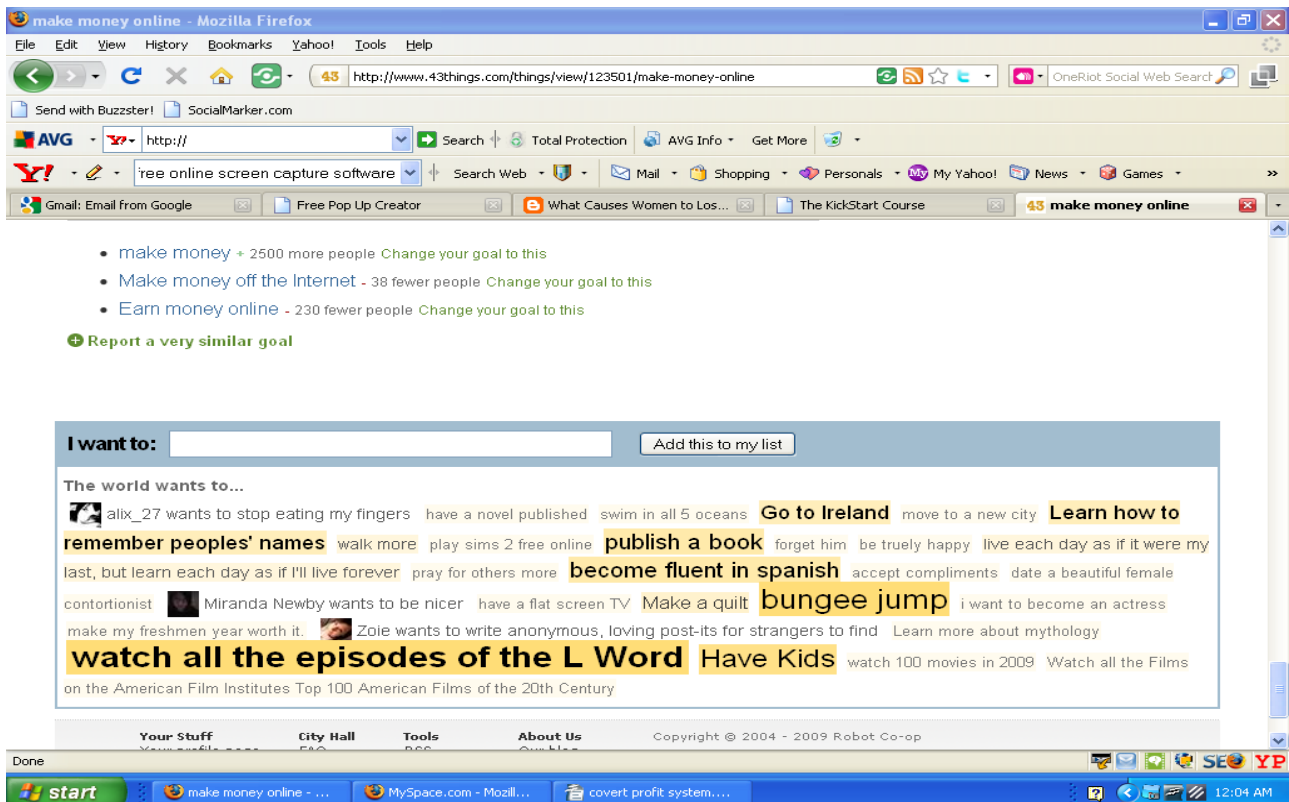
make money online - Mozilla Firefox

File Edit View History Bookmarks Yahoo! Tools Help

43 http://www.43things.com/things/view/123501/make-money-online

OneRiot Social Web Search

Send with Buzzster! SocialMarker.com

AVG http:// Search Total Protection AVG Info Get More

Y! ree online screen capture software Search Web Mail Shopping Personals My Yahoo! News Games »

Gmail: Email from Google | Free Pop Up Creator | What Causes Women to Los... | The KickStart Course | 43 make money online

- make money + 2500 more people Change your goal to this
- Make money off the Internet - 38 fewer people Change your goal to this
- Earn money online - 230 fewer people Change your goal to this

Report a very similar goal

I want to: Add this to my list

The world wants to...

alix_27 wants to stop eating my fingers have a novel published swim in all 5 oceans Go to Ireland move to a new city Learn how to remember peoples' names walk more play sims 2 free online publish a book forget him be truely happy live each day as if it were my last, but learn each day as if I'll live forever pray for others more become fluent in spanish accept compliments date a beautiful female contortionist Miranda Newby wants to be nicer have a flat screen TV Make a quilt bungee jump i want to become an actress make my freshmen year worth it. Zoie wants to write anonymous, loving post-its for strangers to find Learn more about mythology watch all the episodes of the L Word Have Kids watch 100 movies in 2009 Watch all the Films on the American Film Institutes Top 100 American Films of the 20th Century

Your Stuff City Hall Tools About Us Copyright © 2004 - 2009 Robot Co-op

Done

start make money online - ... MySpace.com - Mozill... covert profit system.... 12:04 AM